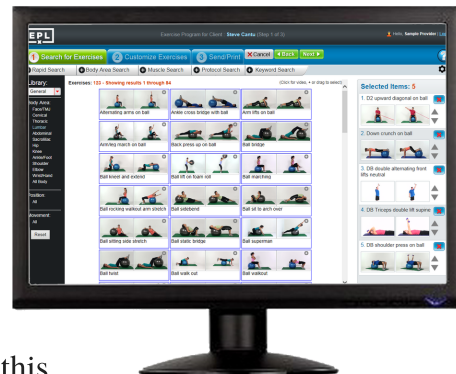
EPL

Exercise Program for Client : Steve Cantu (Step 1 of 3)

Hello, Sample Provider | Log

1 Search for Exercises
2 Customize Exercises
3 Send/Print
Cancel
Back
Next

Rapid Search
Body Area Search
Muscle Search
Protocol Search
Keyword Search

Library:
General

Body Area:
Face/TMJ
Cervical
Thoracic
Lumbar
Abdominal
Sacroiliac
Hip
Knee
Ankle/Foot
Shoulder
Elbow
Wrist/Hand
All Body

Position:
All

Movement:
All

Reset

Exercises: 123 - Showing results 1 through 84

(Click for video, + or drag to select)

| | | |
|---|---|---|
| Alternating arms on ball | Ankle cross bridge with ball | Arm lifts on ball |
| Arm/leg march on ball | Back press up on ball | Ball bridge |
| Ball kneel and extend | Ball lift on foam roll | Ball marching |
| Ball rocking walkout arm stretch | Ball sidebend | Ball sit to arch over |
| Ball sitting side stretch | Ball static bridge | Ball superman |
| Ball hold | Ball walk out | Ball walkout |

Selected Items: 5

1. D2 upward diagonal on ball
2. Down crunch on ball
3. DB double alternating front lifts neutral
4. DB Triceps double lift supine
5. DB shoulder press on ball

this